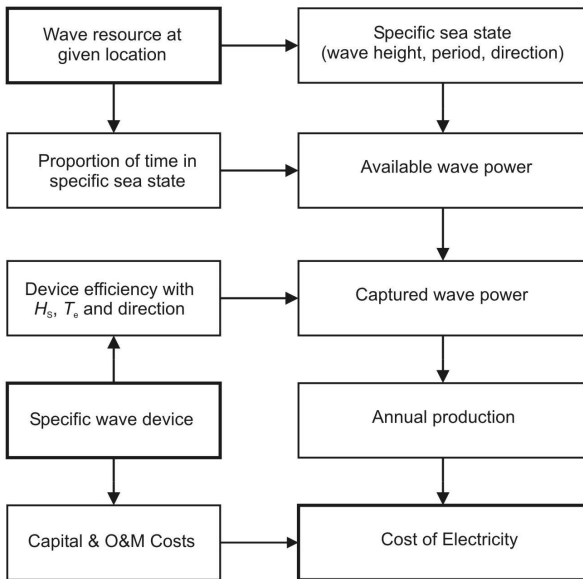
Wave resource at given location

Specific sea state (wave height, period, direction)

Proportion of time in specific sea state

Available wave power

Device efficiency with $H_s$, $T_e$ and direction

Captured wave power

Specific wave device

Annual production

Capital & O&M Costs

Cost of Electricity